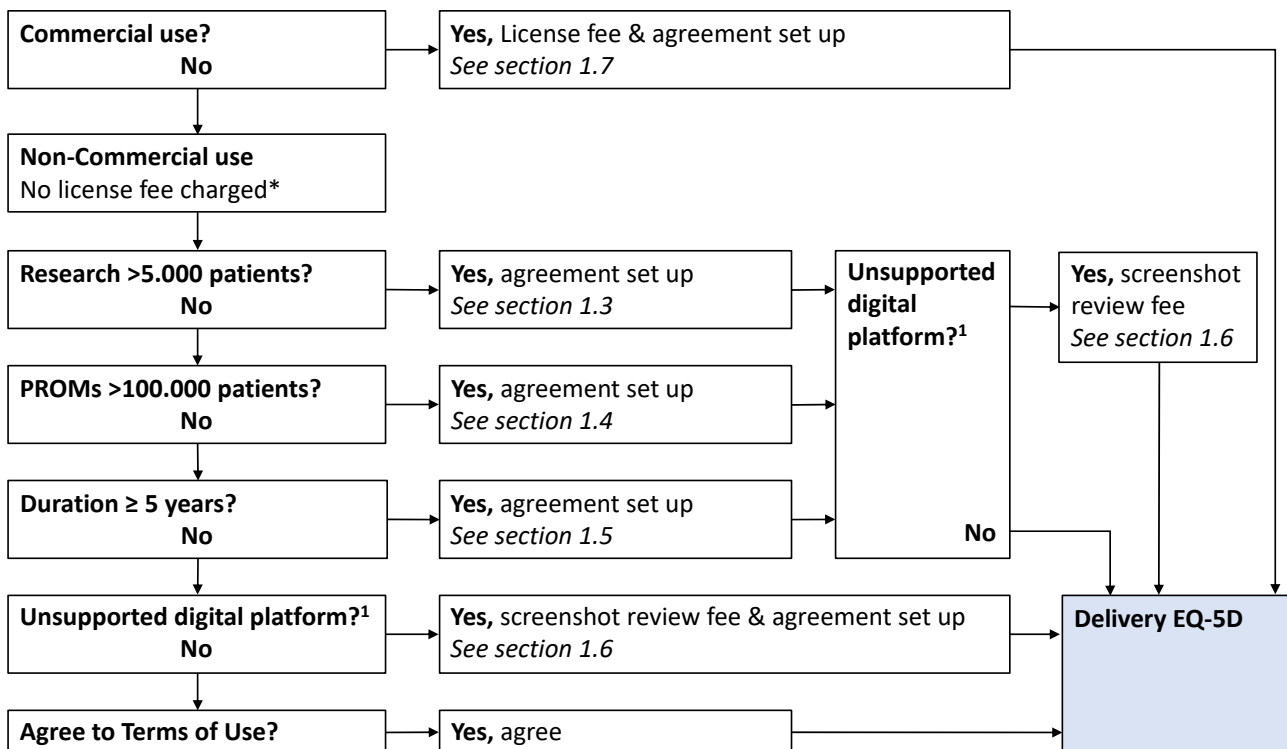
**Commercial use?**
**No**

**Yes,** License fee & agreement set up
*See section 1.7*

**Non-Commercial use**
No license fee charged*

**Research >5.000 patients?**
**No**

**Yes,** agreement set up
*See section 1.3*

**Unsupported digital platform?$^1$**

**Yes,** screenshot review fee
*See section 1.6*

**PROMs >100.000 patients?**
**No**

**Yes,** agreement set up
*See section 1.4*

**Duration ≥ 5 years?**
**No**

**Yes,** agreement set up
*See section 1.5*

**No**

**Unsupported digital platform?$^1$**
**No**

**Yes,** screenshot review fee & agreement set up
*See section 1.6*

**Delivery EQ-5D**

**Agree to Terms of Use?**

**Yes,** agree